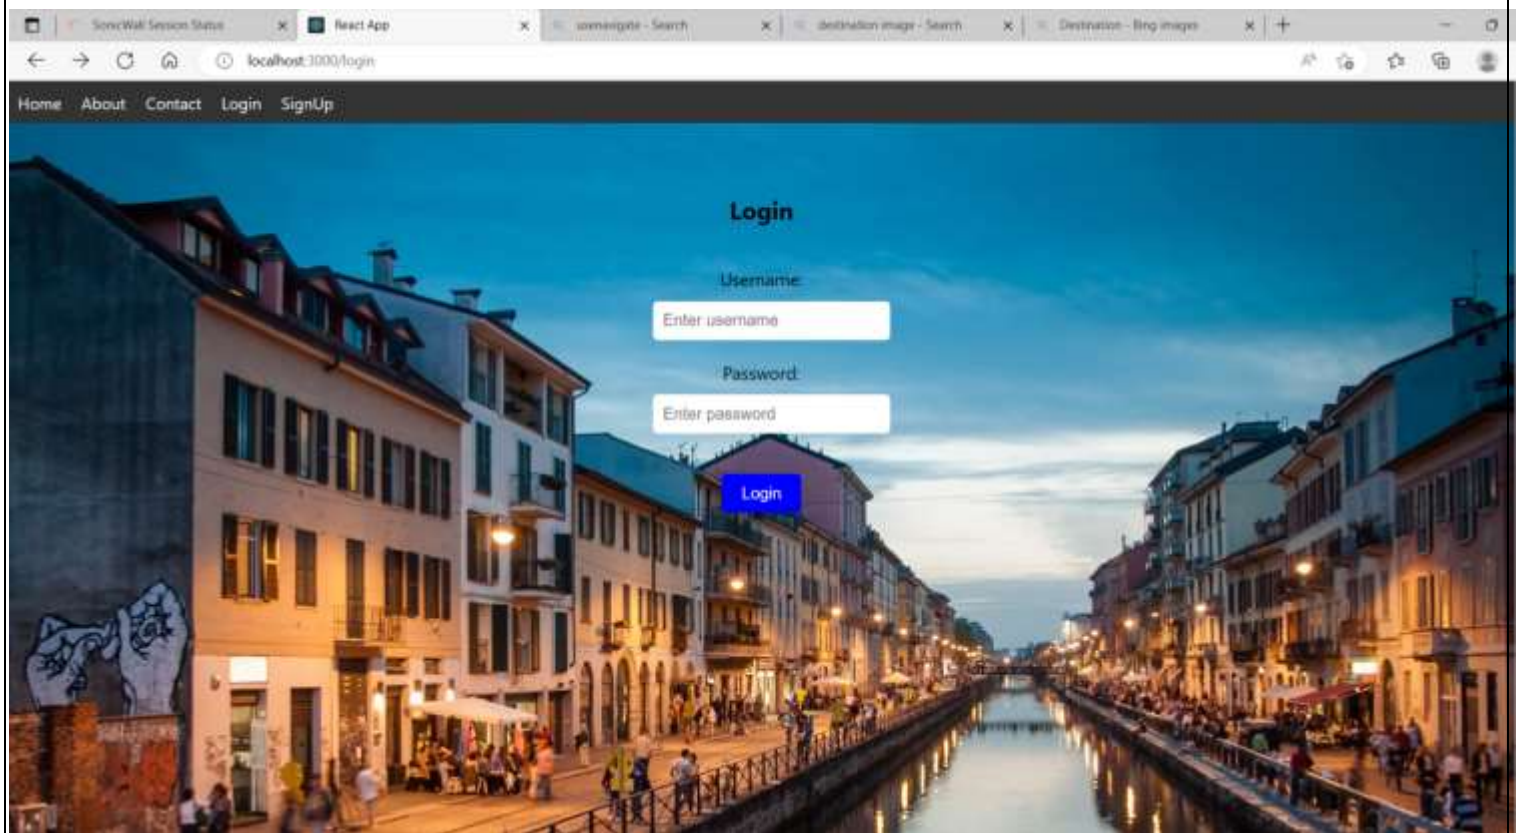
SonicWall Session Status ×
React App ×
usenavigate - Search ×
destination image - Search ×
Destination - Bing images ×
+

localhost:3000/login

Home About Contact Login SignUp

Login

Username:

Enter username

Password:

Enter password

Login